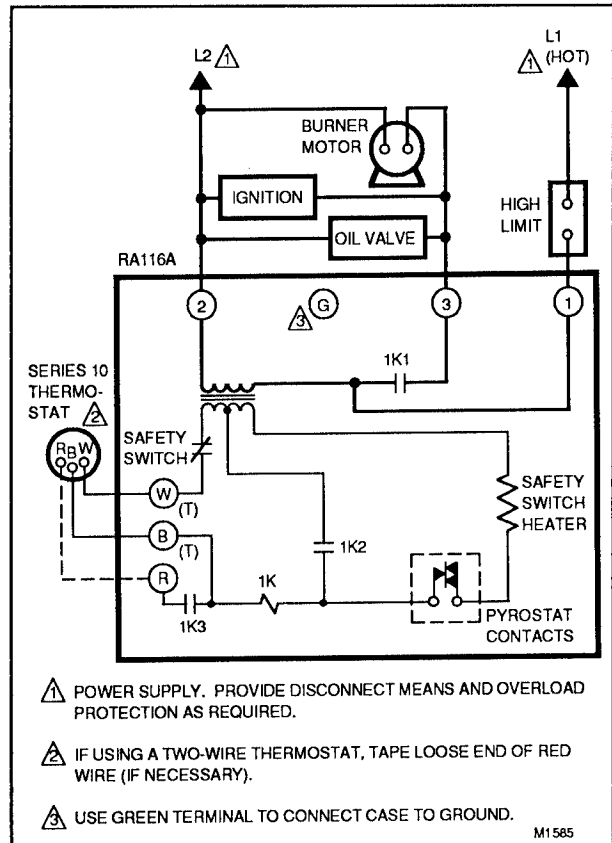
L2 1
L1
1 (HOT)
BURNER MOTOR
IGNITION
HIGH LIMIT
OIL VALVE
RA116A
2
3 G
3
1
SERIES 10 THERMOSTAT 2
1K1
R B W
SAFETY SWITCH
W (T)
SAFETY SWITCH HEATER
B (T)
1K2
R
1K
1K3
PYROSTAT CONTACTS

1 POWER SUPPLY. PROVIDE DISCONNECT MEANS AND OVERLOAD PROTECTION AS REQUIRED.

2 IF USING A TWO-WIRE THERMOSTAT, TAPE LOOSE END OF RED WIRE (IF NECESSARY).

3 USE GREEN TERMINAL TO CONNECT CASE TO GROUND.

M1585